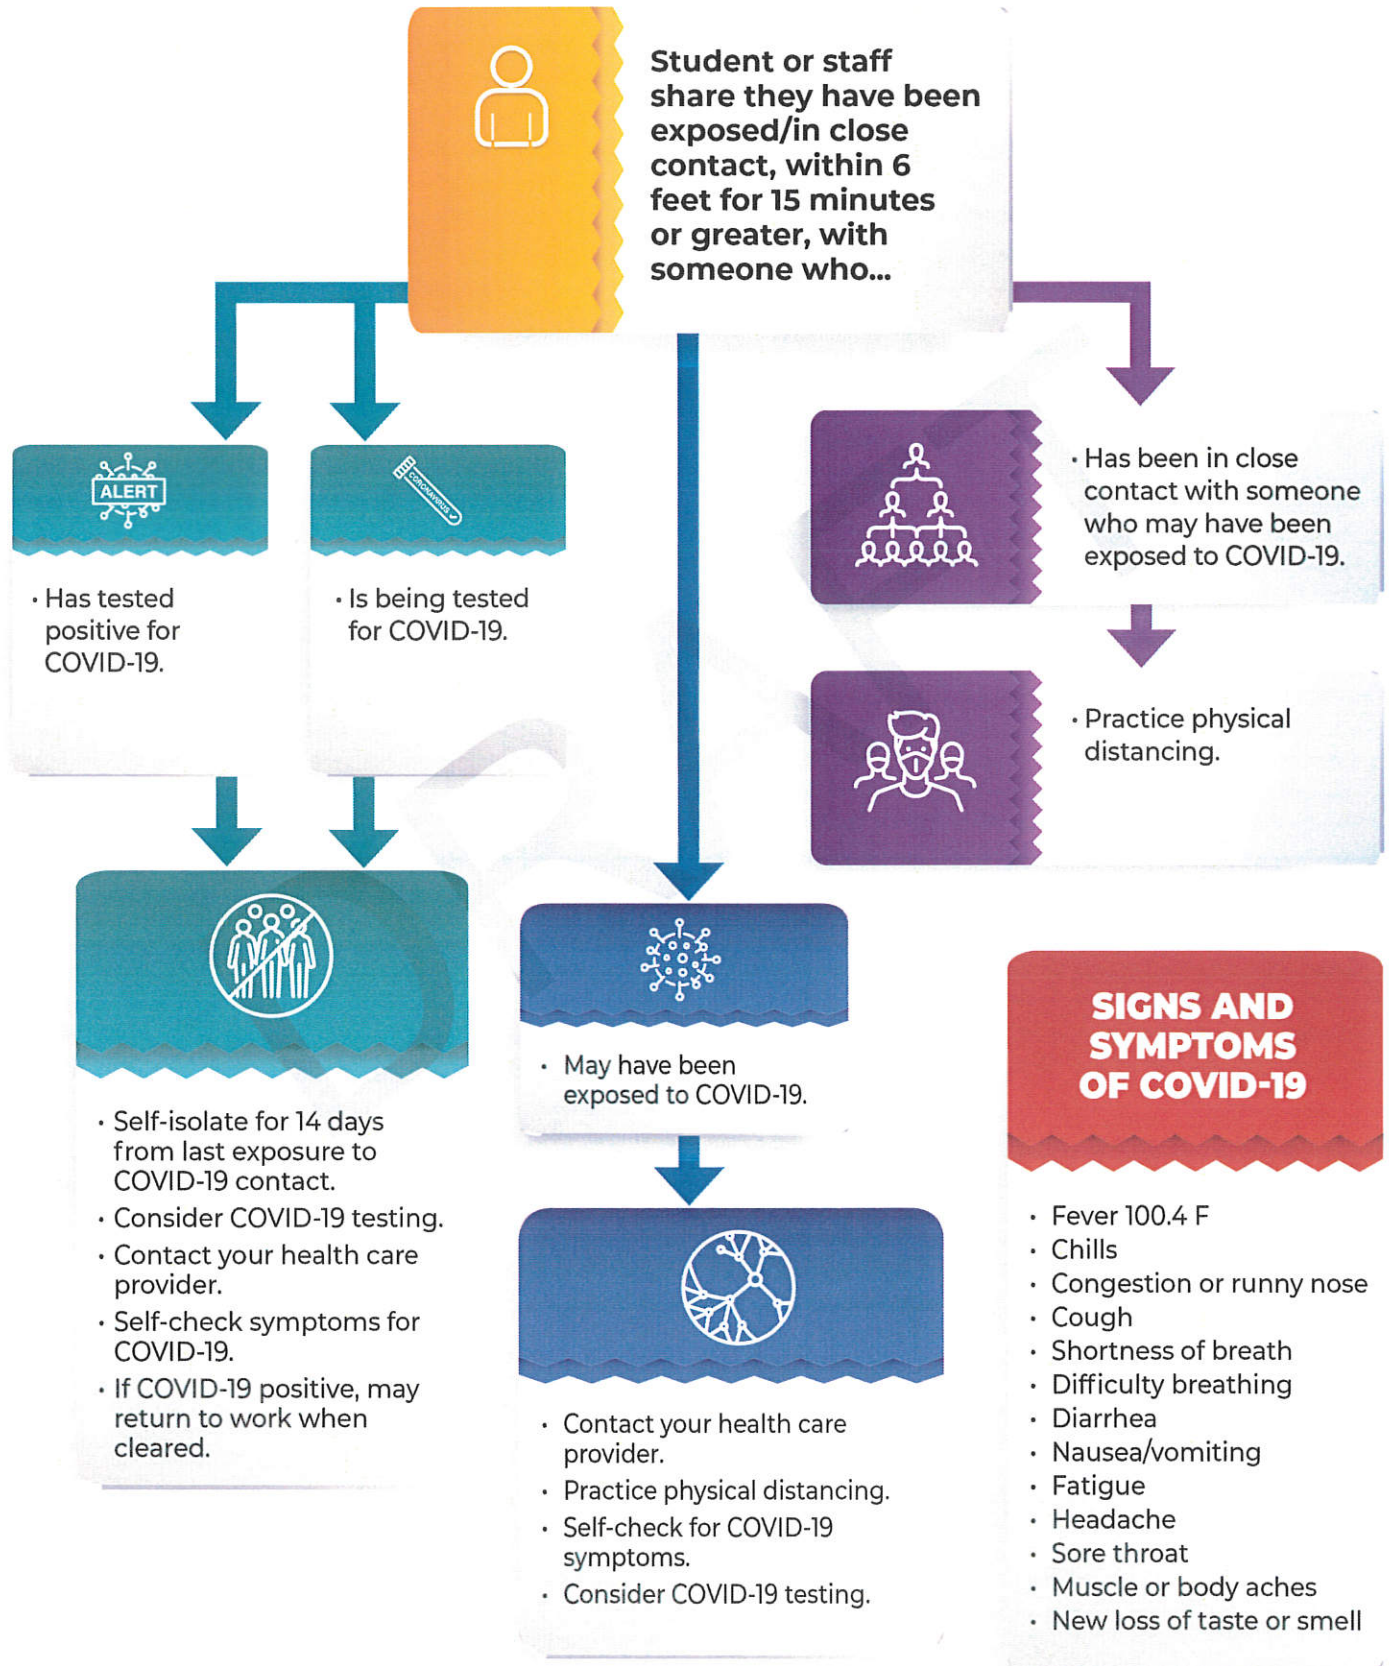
Student or staff share they have been exposed/in close contact, within 6 feet for 15 minutes or greater, with someone who...

ALERT

• Has tested positive for COVID-19.

CORONAVIRUS

• Is being tested for COVID-19.

• Has been in close contact with someone who may have been exposed to COVID-19.

• Practice physical distancing.

• Self-isolate for 14 days from last exposure to COVID-19 contact.
• Consider COVID-19 testing.
• Contact your health care provider.
• Self-check symptoms for COVID-19.
• If COVID-19 positive, may return to work when cleared.

• May have been exposed to COVID-19.

• Contact your health care provider.
• Practice physical distancing.
• Self-check for COVID-19 symptoms.
• Consider COVID-19 testing.

SIGNS AND SYMPTOMS OF COVID-19

• Fever 100.4 F
• Chills
• Congestion or runny nose
• Cough
• Shortness of breath
• Difficulty breathing
• Diarrhea
• Nausea/vomiting
• Fatigue
• Headache
• Sore throat
• Muscle or body aches
• New loss of taste or smell